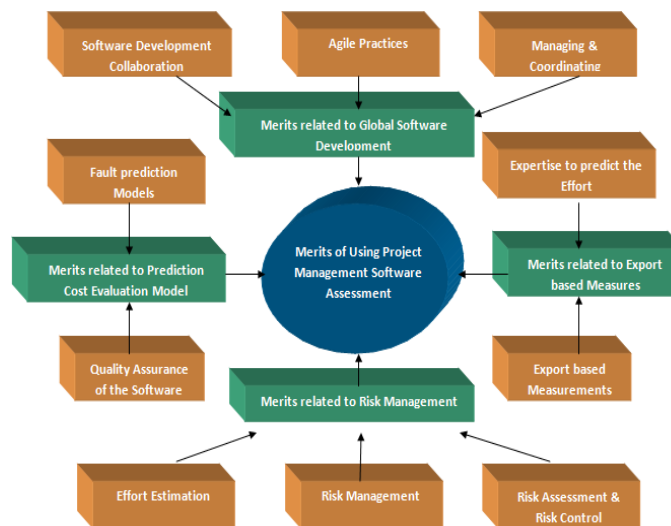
Software Development Collaboration

Agile Practices

Managing & Coordinating

Merits related to Global Software Development

Fault prediction Models

Expertise to predict the Effort

Merits related to Prediction Cost Evaluation Model

Merits of Using Project Management Software Assessment

Merits related to Export based Measures

Quality Assurance of the Software

Export based Measurements

Merits related to Risk Management

Effort Estimation

Risk Management

Risk Assessment & Risk Control